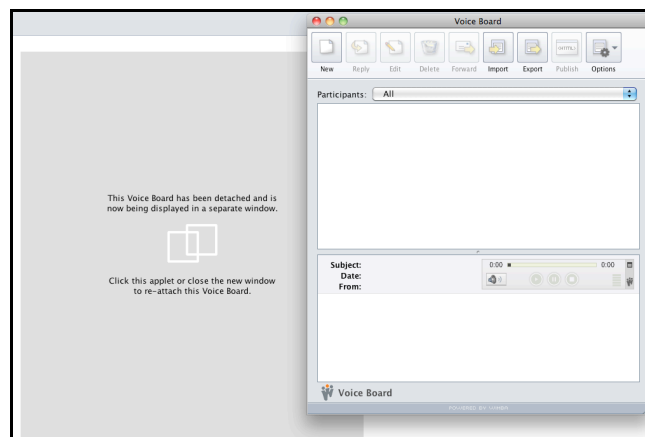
This Voice Board has been detached and is now being displayed in a separate window.

Click this applet or close the new window to re-attach this Voice Board.

Voice Board

New Reply Edit Delete Forward Import Export Publish Options

Participants: All

Subject:
Date:
From:

0:00 0:00

Voice Board

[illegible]